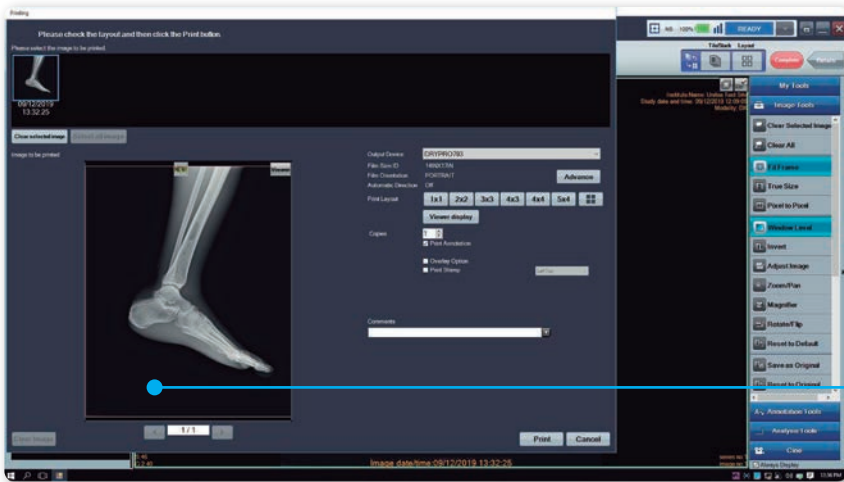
Printing

Please check the layout and then click the Print button.

Please select the image to be printed.

09/12/2019
13:32:25

Clear selected image

Select all image

Image to be printed

Viewer

Output Device DRYPRO793
Film Size ID 14INX17IN
Film Orientation PORTRAIT
Automatic Direction Off

Advance

Print Layout 1x1 2x2 3x3 4x3 4x4 5x4

Viewer display

Copies 1

Print Annotation

Overlay Option
Print Stamp

Comments

1 / 1

Clear Image

Print Cancel

READY

Tile/Stack Layout

Complete

Return

Institute Name:
Study date and time: 09/12/2019
Modality:

My Tools

Image Tools

Clear Selected Image

Clear All

Fit Frame

True Size

Pixel to Pixel

Window Level

Invert

Adjust Image

Zoom/Pan

Magnifier

Rotate/Flip

Reset to Default

Save as Original

Reset to Original

Annotation Tools

Analyze Tools

Cine

Always Display

Image date/time:09/12/2019 13:32:25